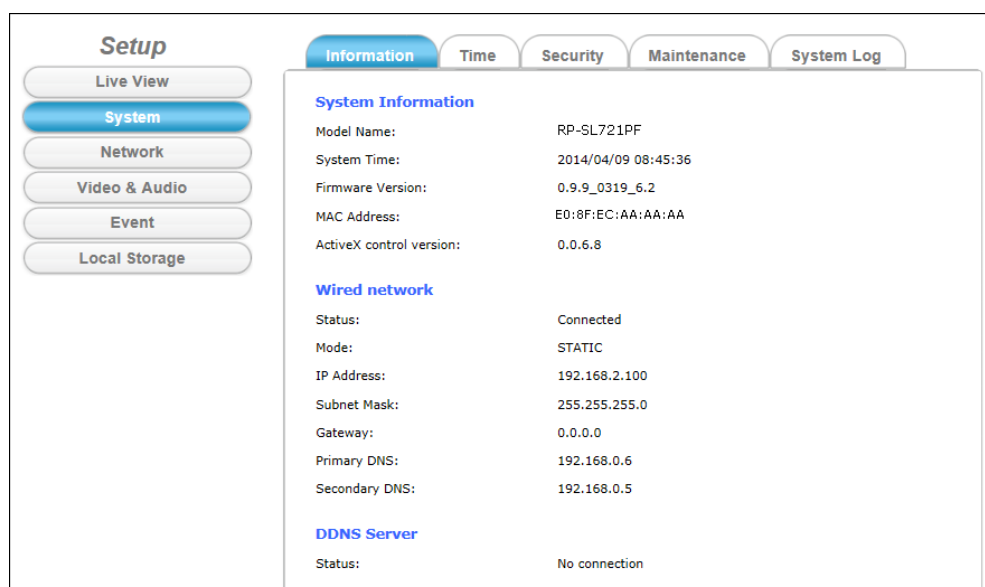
Setup

Live View

System

Network

Video & Audio

Event

Local Storage

Information Time Security Maintenance System Log

System Information

| | |
|---|---|
| Model Name: | RP-SL721PF |
| System Time: | 2014/04/09 08:45:36 |
| Firmware Version: | 0.9.9_0319_6.2 |
| MAC Address: | E0:8F:EC:AA:AA:AA |
| ActiveX control version: | 0.0.6.8 |

Wired network

| | |
|---|---|
| Status: | Connected |
| Mode: | STATIC |
| IP Address: | 192.168.2.100 |
| Subnet Mask: | 255.255.255.0 |
| Gateway: | 0.0.0.0 |
| Primary DNS: | 192.168.0.6 |
| Secondary DNS: | 192.168.0.5 |

DDNS Server

| | |
|---|---|
| Status: | No connection |